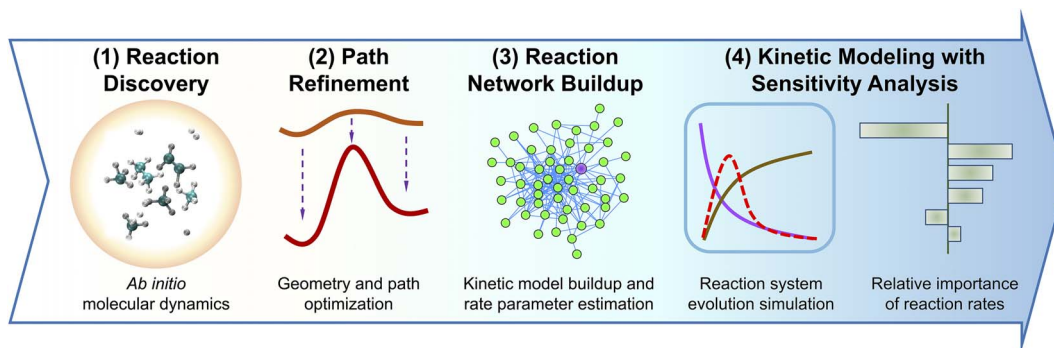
(1) Reaction Discovery

*Ab initio* molecular dynamics

(2) Path Refinement

Geometry and path optimization

(3) Reaction Network Buildup

Kinetic model buildup and rate parameter estimation

(4) Kinetic Modeling with Sensitivity Analysis

Reaction system evolution simulation

Relative importance of reaction rates